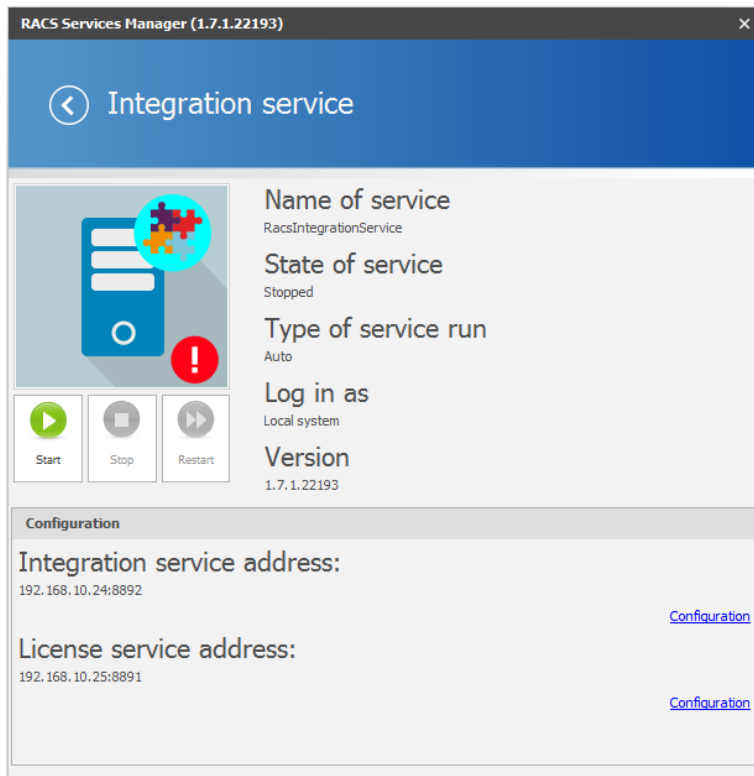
RACS Services Manager (1.7.1.22193)

×

Integration service

Start

Stop

Restart

Name of service
RacsIntegrationService

State of service
Stopped

Type of service run
Auto

Log in as
Local system

Version
1.7.1.22193

Configuration

Integration service address:
192.168.10.24:8892

Configuration

License service address:
192.168.10.25:8891

Configuration